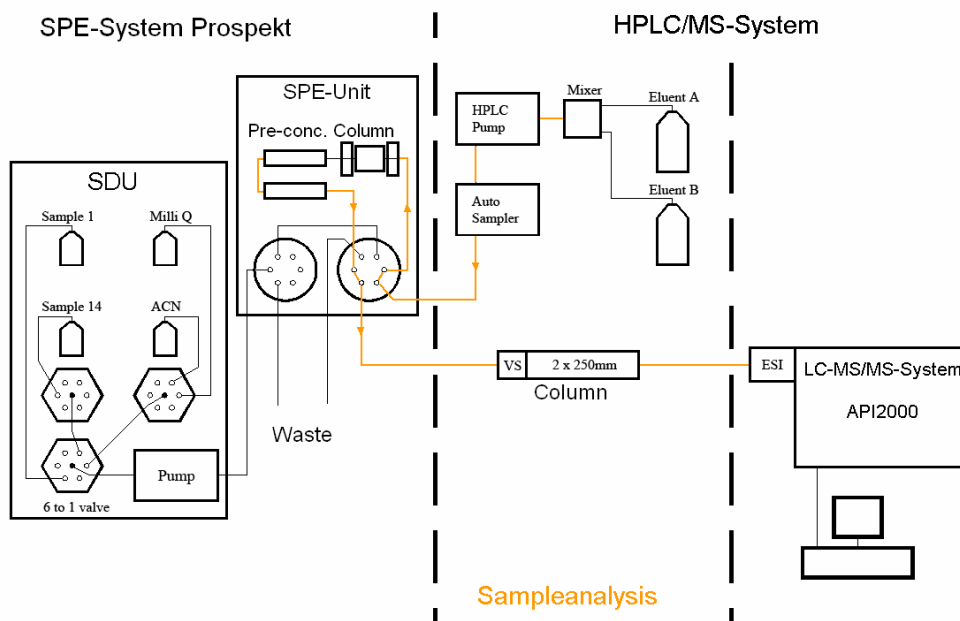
SPE-System Prospekt

HPLC/MS-System

SPE-Unit

Pre-conc. Column

SDU

Sample 1

Milli Q

Sample 14

ACN

6 to 1 valve

Pump

Waste

HPLC Pump

Mixer

Eluent A

Eluent B

Auto Sampler

VS

2 x 250mm

Column

ESI

LC-MS/MS-System

API2000

Sampleanalysis